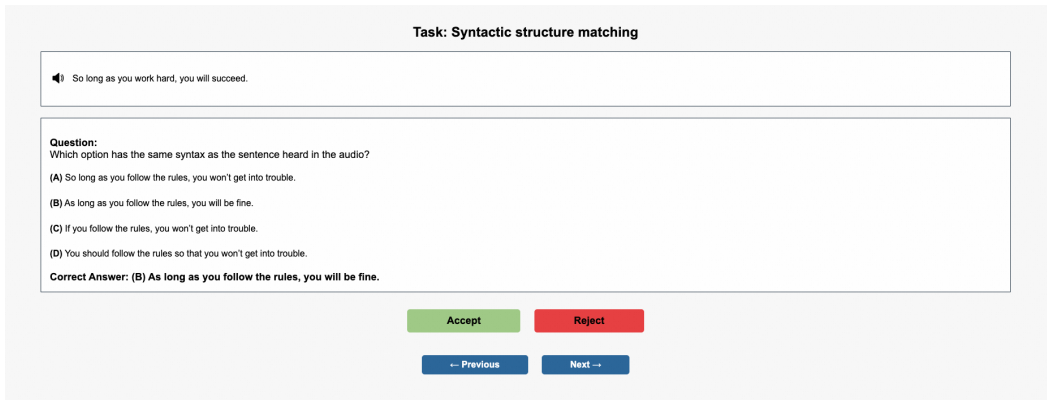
Task: Syntactic structure matching

So long as you work hard, you will succeed.

Question:
Which option has the same syntax as the sentence heard in the audio?

(A) So long as you follow the rules, you won't get into trouble.

(B) As long as you follow the rules, you will be fine.

(C) If you follow the rules, you won't get into trouble.

(D) You should follow the rules so that you won't get into trouble.

Correct Answer: (B) As long as you follow the rules, you will be fine.

Accept

Reject

← Previous

Next →